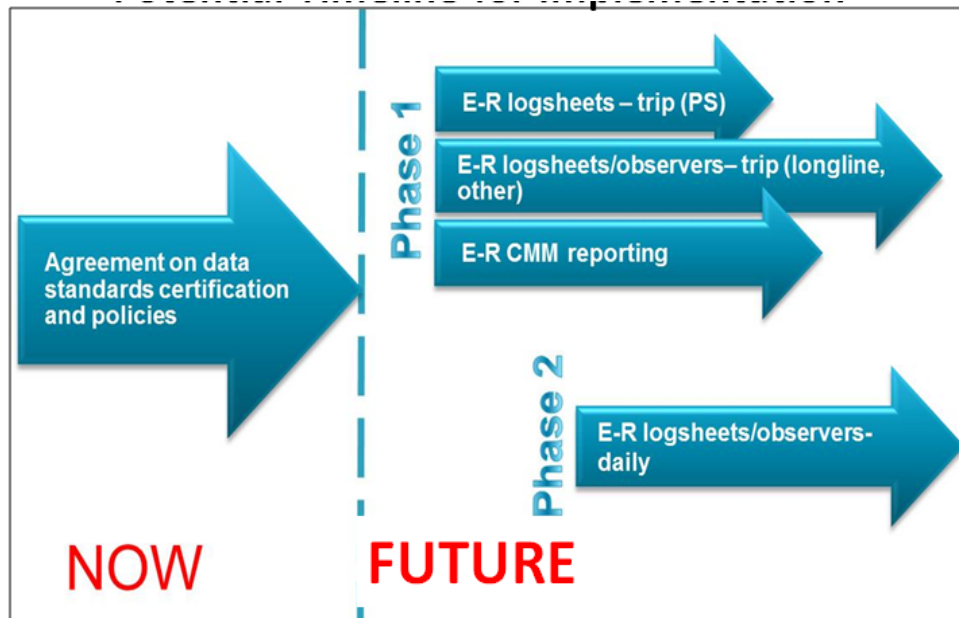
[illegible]

Agreement on data standards certification and policies

Phase 1

E-R logsheets – trip (PS)

E-R logsheets/observers– trip (longline, other)

E-R CMM reporting

Phase 2

E-R logsheets/observers- daily

NOW

FUTURE